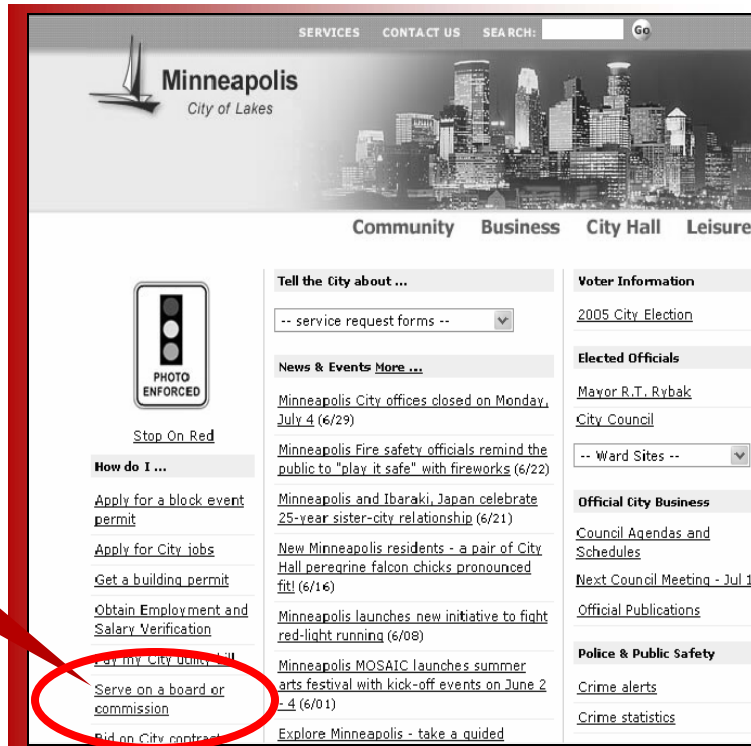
SERVICES CONTACT US SEARCH: Go

Minneapolis
City of Lakes

Community Business City Hall Leisure

PHOTO ENFORCED

Stop On Red

How do I ...

Apply for a block event permit

Apply for City jobs

Get a building permit

Obtain Employment and Salary Verification

Pay my City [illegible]ill

Serve on a board or commission

Bid on City contract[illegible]

Tell the City about ...

-- service request forms --

News & Events More ...

Minneapolis City offices closed on Monday, July 4 (6/29)

Minneapolis Fire safety officials remind the public to "play it safe" with fireworks (6/22)

Minneapolis and Ibaraki, Japan celebrate 25-year sister-city relationship (6/21)

New Minneapolis residents - a pair of City Hall peregrine falcon chicks pronounced fit! (6/16)

Minneapolis launches new initiative to fight red-light running (6/08)

Minneapolis MOSAIC launches summer arts festival with kick-off events on June 2 - 4 (6/01)

Explore Minneapolis - take a guided

Voter Information

2005 City Election

Elected Officials

Mayor R.T. Rybak

City Council

-- Ward Sites --

Official City Business

Council Agendas and Schedules

Next Council Meeting - Jul 1

Official Publications

Police & Public Safety

Crime alerts

Crime statistics